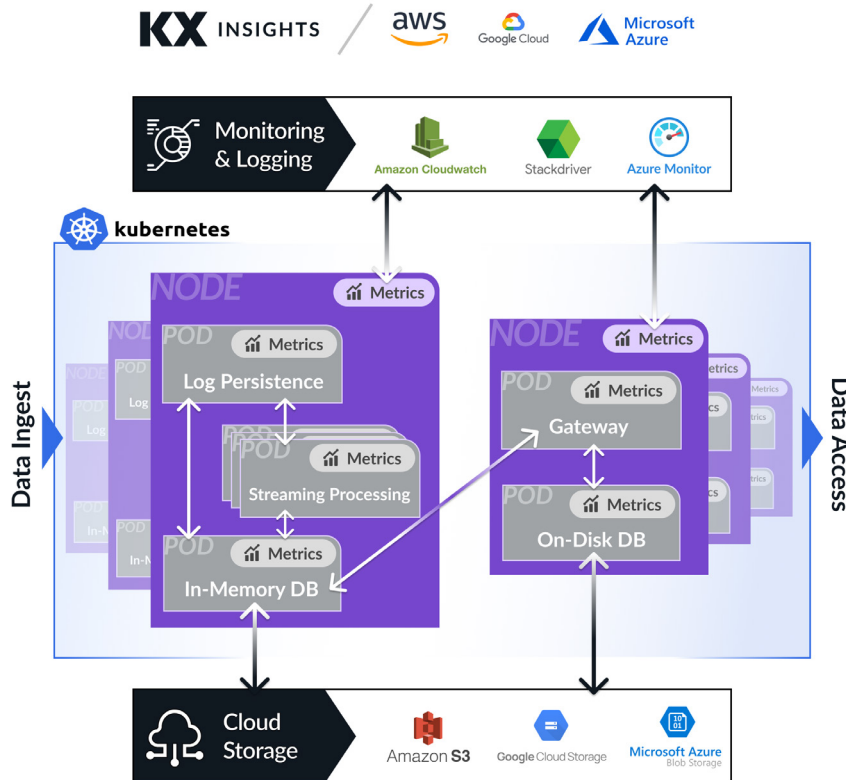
KX INSIGHTS aws Google Cloud Microsoft Azure

Monitoring & Logging

Amazon Cloudwatch

Stackdriver

Azure Monitor

kubernetes

Data Ingest

Data Access

NODE

Metrics

POD

Metrics

Log Persistence

POD

Metrics

Streaming Processing

POD

Metrics

In-Memory DB

NODE

Metrics

POD

Metrics

Gateway

POD

Metrics

On-Disk DB

Cloud Storage

Amazon S3

Google Cloud Storage

Microsoft Azure Blob Storage